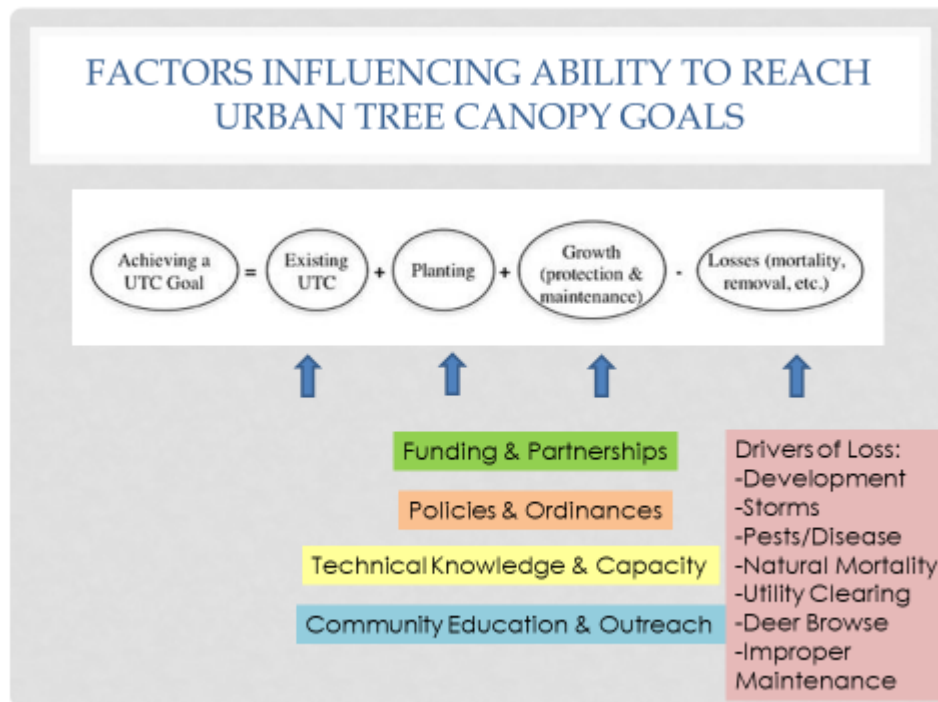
FACTORS INFLUENCING ABILITY TO REACH URBAN TREE CANOPY GOALS

Achieving a UTC Goal = Existing UTC + Planting + Growth (protection & maintenance) - Losses (mortality, removal, etc.)

Funding & Partnerships

Policies & Ordinances

Technical Knowledge & Capacity

Community Education & Outreach

Drivers of Loss:
-Development
-Storms
-Pests/Disease
-Natural Mortality
-Utility Clearing
-Deer Browse
-Improper Maintenance